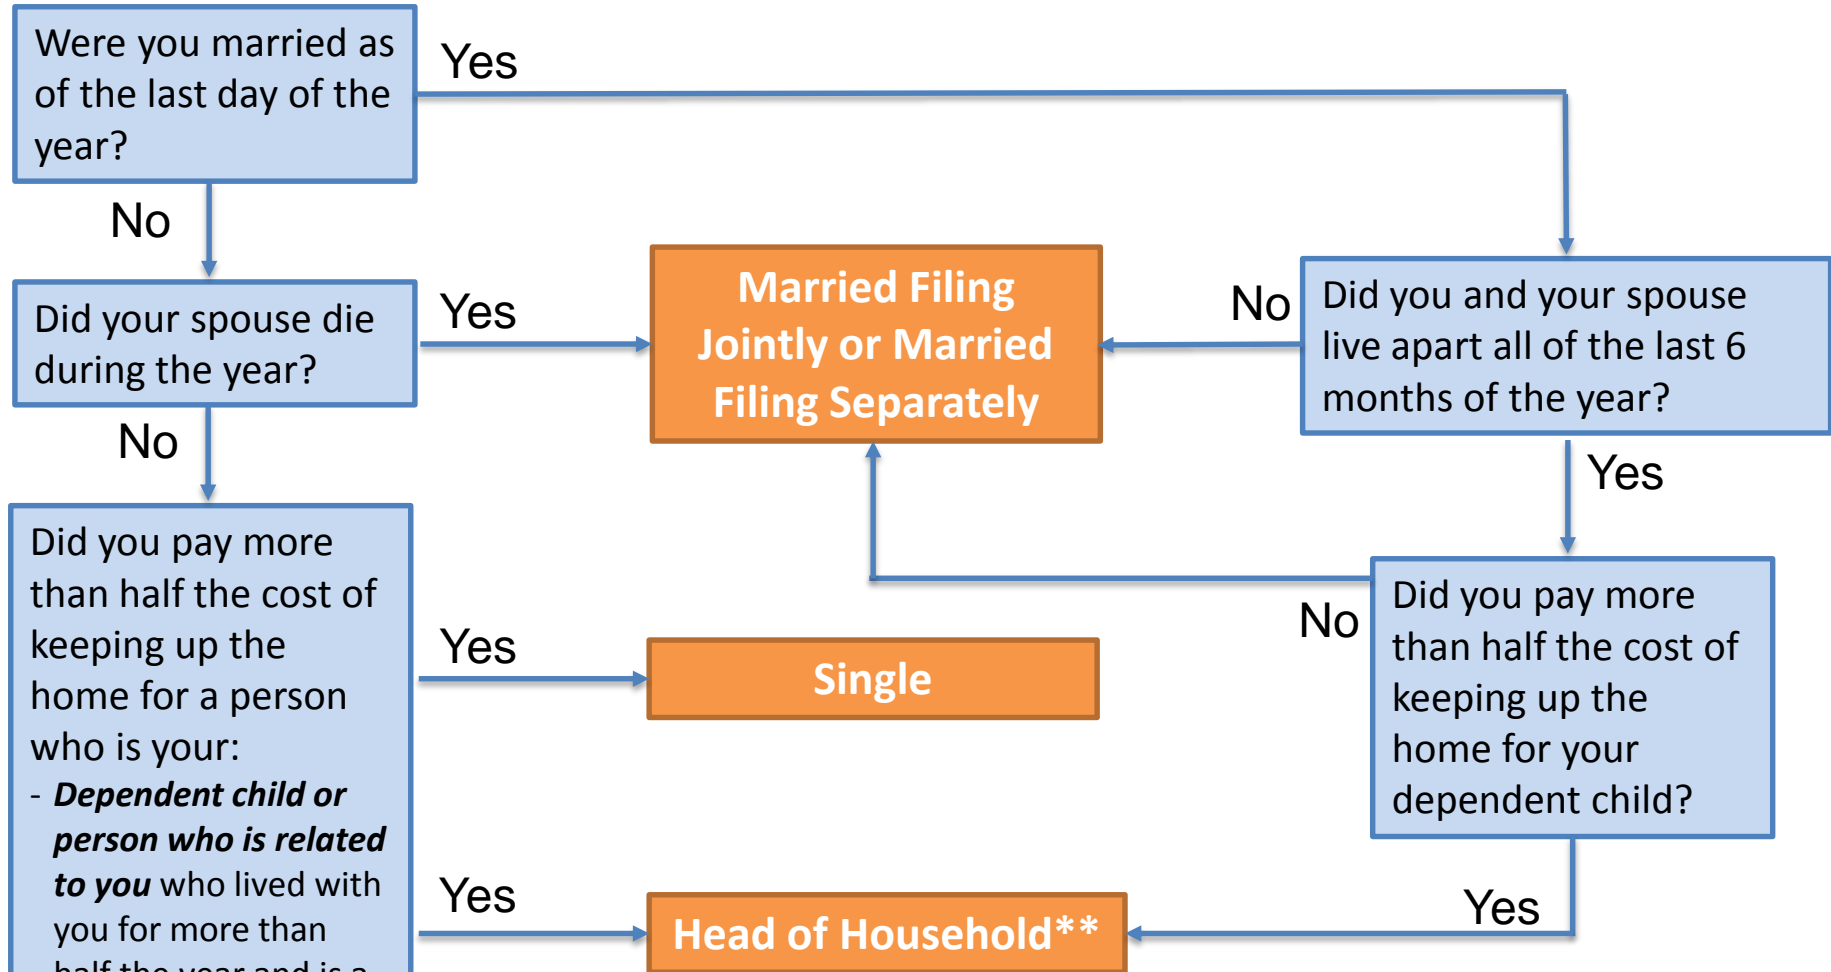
Were you married as of the last day of the year?

Yes

No

Did your spouse die during the year?

Yes

Married Filing Jointly or Married Filing Separately

No

Did you and your spouse live apart all of the last 6 months of the year?

No

Yes

Did you pay more than half the cost of keeping up the home for a person who is your:
- ***Dependent child or person who is related to you*** who lived with you for more than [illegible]

Yes

Single

No

Did you pay more than half the cost of keeping up the home for your dependent child?

Yes

Yes

Head of Household**